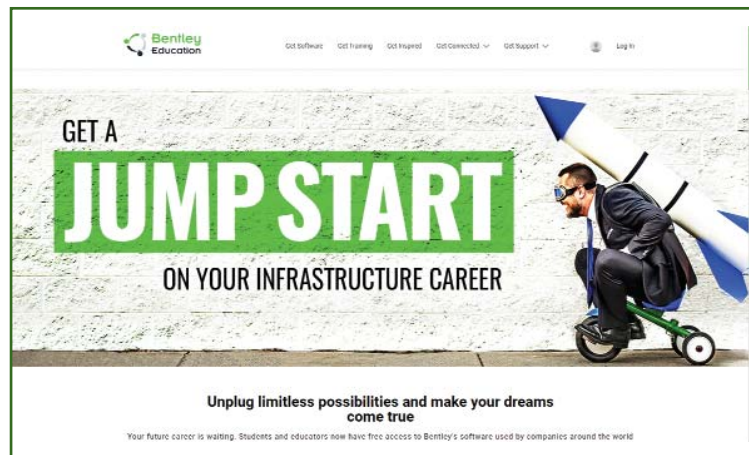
Bentley Education

Get Software Get Training Get Inspired Get Connected Get Support Log In

GET A JUMP START ON YOUR INFRASTRUCTURE CAREER

Unplug limitless possibilities and make your dreams come true

Your future career is waiting. Students and educators now have free access to Bentley's software used by companies around the world